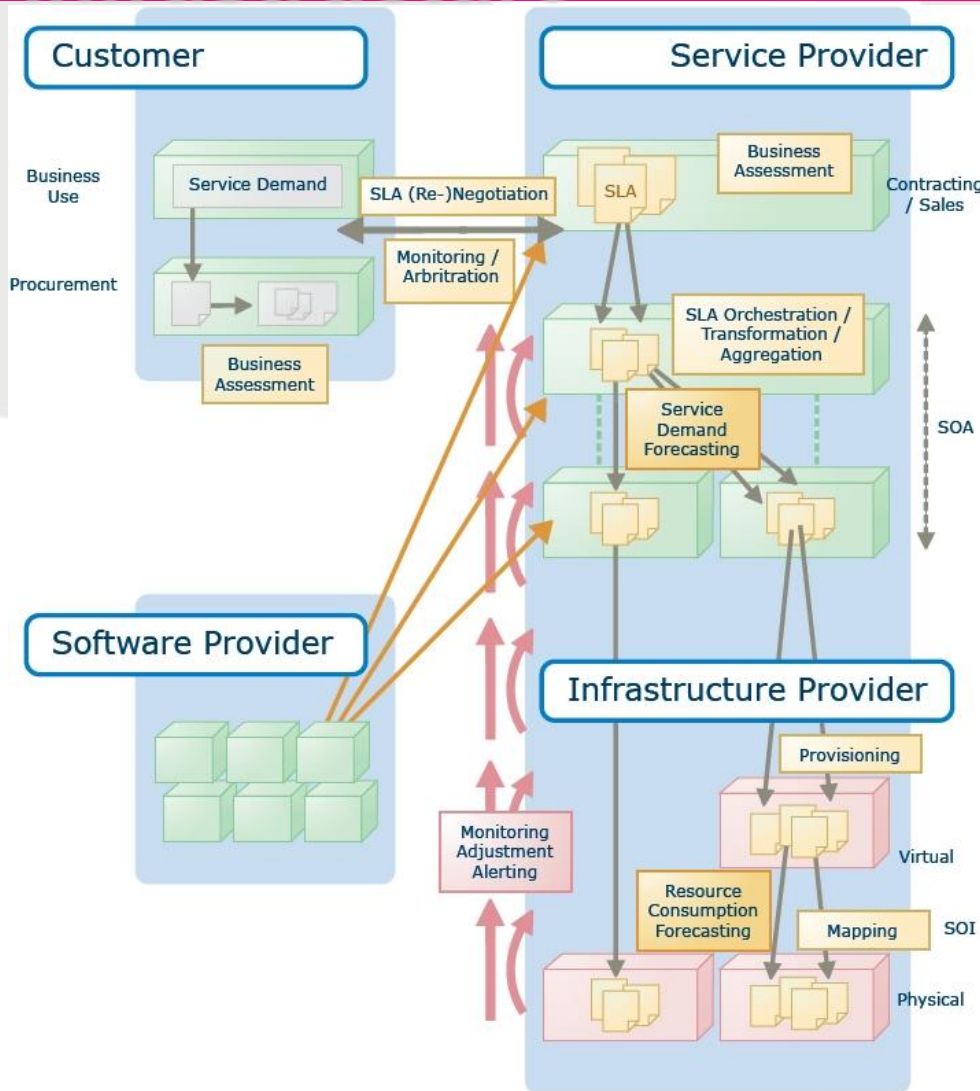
Customer

Service Provider

Business Use

Service Demand

SLA (Re-)Negotiation

SLA

Business Assessment

Contracting / Sales

Procurement

Monitoring / Arbritration

SLA Orchestration / Transformation / Aggregation

Business Assessment

Service Demand Forecasting

SOA

Software Provider

Infrastructure Provider

Provisioning

Monitoring Adjustment Alerting

Virtual

Resource Consumption Forecasting

Mapping

SOI

Physical